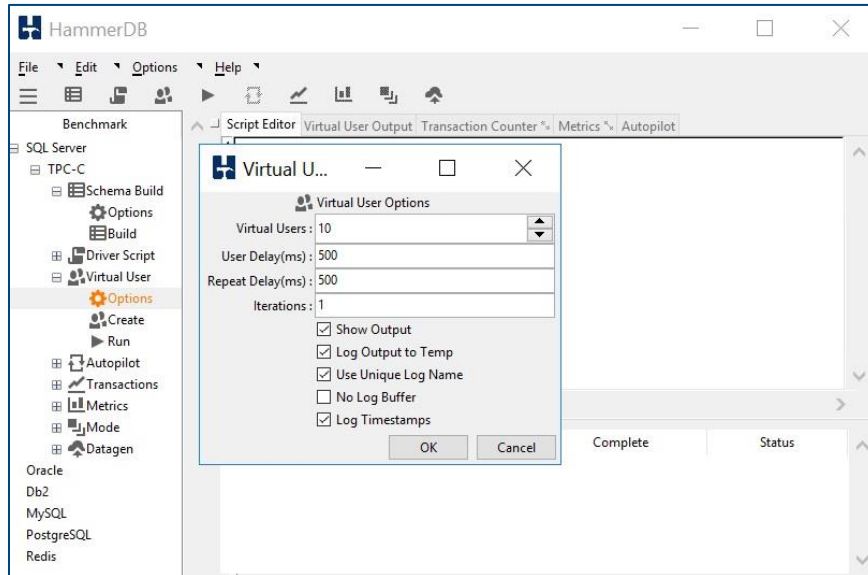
HammerDB

File Edit Options Help

Benchmark
SQL Server
TPC-C
Schema Build
Options
Build
Driver Script
Virtual User
Options
Create
Run
Autopilot
Transactions
Metrics
Mode
Datagen
Oracle
Db2
MySQL
PostgreSQL
Redis

Script Editor | Virtual User Output | Transaction Counter | Metrics | Autopilot

Virtual U...

Virtual User Options
Virtual Users : 10
User Delay(ms) : 500
Repeat Delay(ms) : 500
Iterations : 1
☑ Show Output
☑ Log Output to Temp
☑ Use Unique Log Name
☐ No Log Buffer
☑ Log Timestamps
OK Cancel

Complete | Status